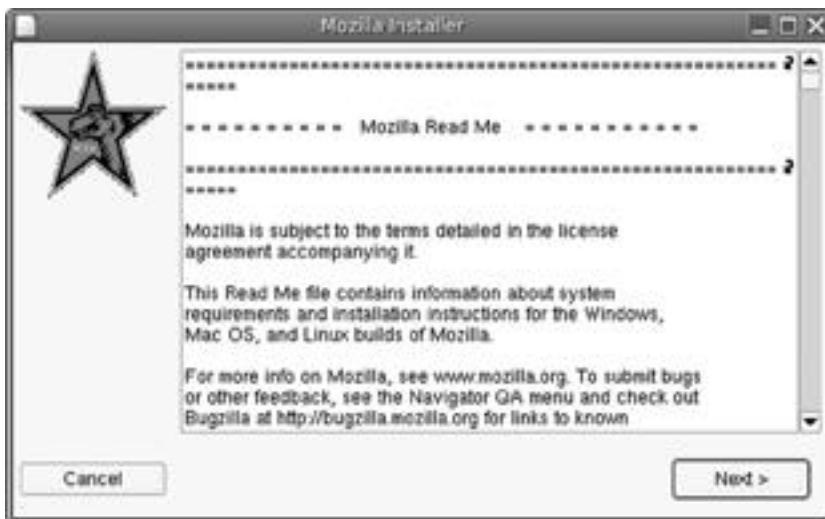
Mozilla Installer

============================================================ ?
=====

= = = = = = = = = =   Mozilla Read Me   = = = = = = = = = =

============================================================ ?
=====

Mozilla is subject to the terms detailed in the license agreement accompanying it.

This Read Me file contains information about system requirements and installation instructions for the Windows, Mac OS, and Linux builds of Mozilla.

For more info on Mozilla, see www.mozilla.org. To submit bugs or other feedback, see the Navigator QA menu and check out Bugzilla at http://bugzilla.mozilla.org for links to known

Cancel

Next >